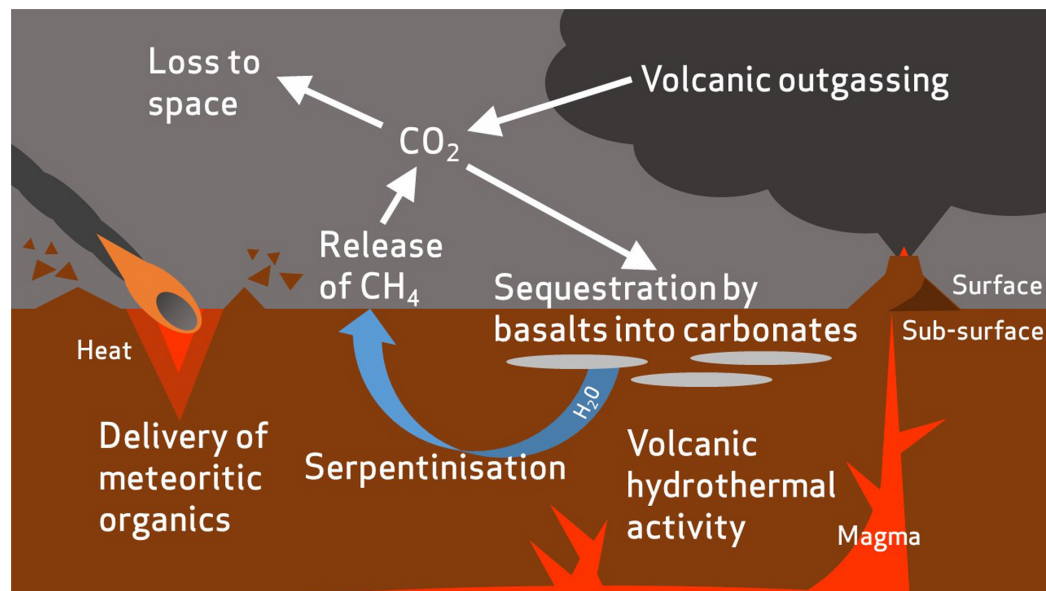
Loss to space

Volcanic outgassing

$CO_2$

Release of $CH_4$

Sequestration by basalts into carbonates

Surface

Sub-surface

Heat

$H_2O$

Delivery of meteoritic organics

Serpentinisation

Volcanic hydrothermal activity

Magma